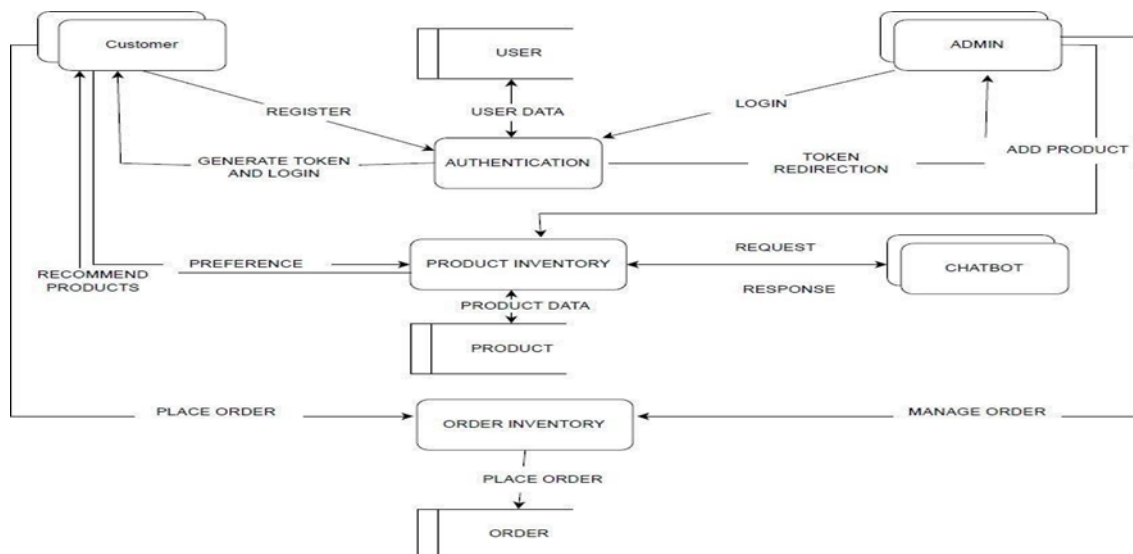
Customer

USER

ADMIN

REGISTER

USER DATA

LOGIN

GENERATE TOKEN AND LOGIN

AUTHENTICATION

TOKEN REDIRECTION

ADD PRODUCT

REQUEST

RECOMMEND PRODUCTS

PREFERENCE

PRODUCT INVENTORY

CHATBOT

RESPONSE

PRODUCT DATA

PRODUCT

PLACE ORDER

ORDER INVENTORY

MANAGE ORDER

PLACE ORDER

ORDER